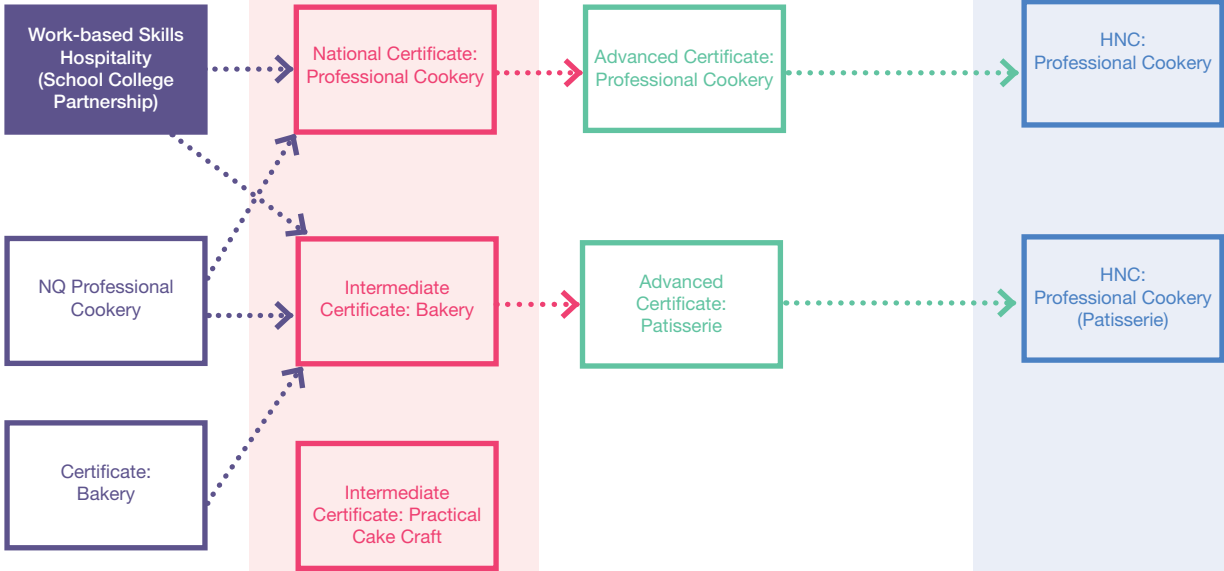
Work-based Skills Hospitality (School College Partnership)

National Certificate: Professional Cookery

Advanced Certificate: Professional Cookery

HNC: Professional Cookery

NQ Professional Cookery

Intermediate Certificate: Bakery

Advanced Certificate: Patisserie

HNC: Professional Cookery (Patisserie)

Certificate: Bakery

Intermediate Certificate: Practical Cake Craft